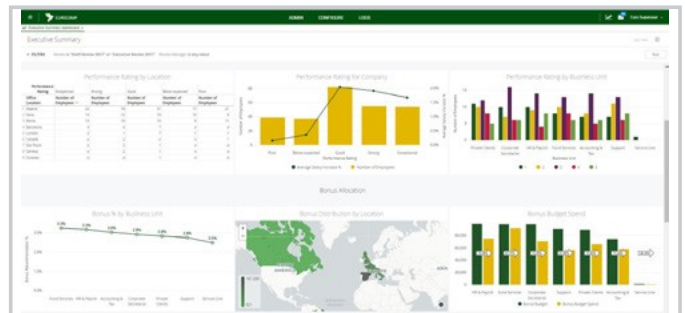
CURODASH

ADMIN CONFIGURE LOGS

Executive Summary

FILTERS

Performance Rating by Location

Performance Rating for Company

Performance Rating by Business Unit

Poor Below expected Good Strong Exceptional

Bonus Allocation

Bonus % by Business Unit

Bonus Distribution by Location

Bonus Budget Spend

Bonus Budget Bonus Budget Spend